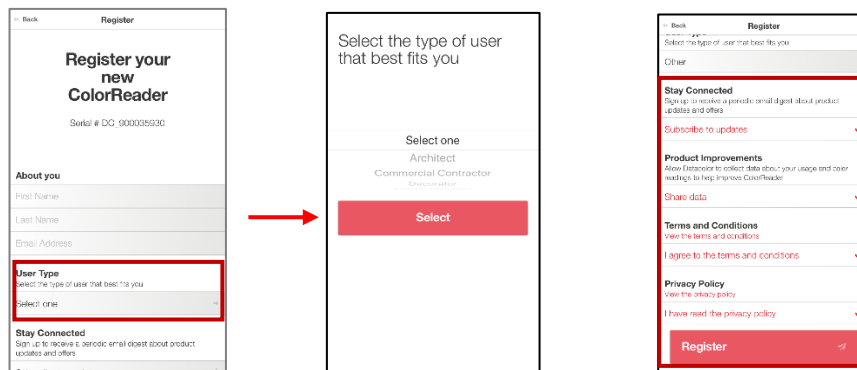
< Back Register

Register your new ColorReader

Serial # DC_900035930

About you

First Name

Last Name

Email Address

User Type
Select the type of user that best fits you

Select one

Stay Connected
Sign up to receive a periodic email digest about product updates and offers

Select the type of user that best fits you

Select one
Architect
Commercial Contractor
Decorator

Select

< Back Register

Select the type of user that best fits you

Other

Stay Connected
Sign up to receive a periodic email digest about product updates and offers

Subscribe to updates

Product Improvements
Allow Datacolor to collect data about your usage and color readings to help improve ColorReader

Share data

Terms and Conditions
View the terms and conditions

I agree to the terms and conditions

Privacy Policy
View the privacy policy

I have read the privacy policy

Register